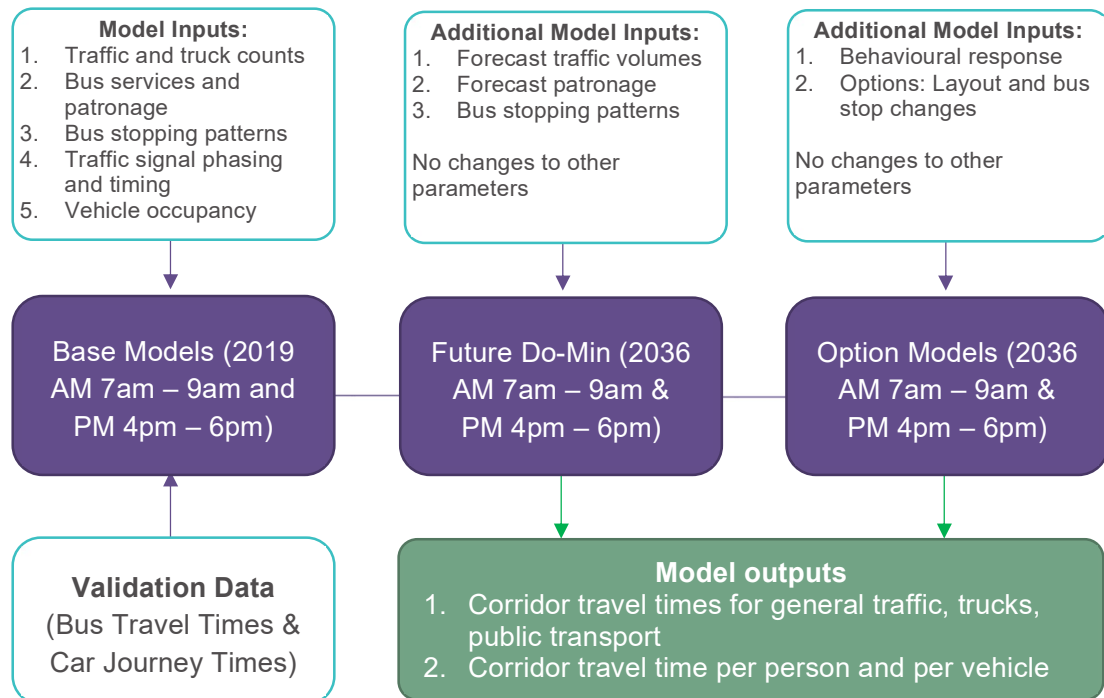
Model Inputs:
1. Traffic and truck counts
2. Bus services and patronage
3. Bus stopping patterns
4. Traffic signal phasing and timing
5. Vehicle occupancy

Additional Model Inputs:
1. Forecast traffic volumes
2. Forecast patronage
3. Bus stopping patterns

No changes to other parameters

Additional Model Inputs:
1. Behavioural response
2. Options: Layout and bus stop changes

No changes to other parameters

Base Models (2019 AM 7am – 9am and PM 4pm – 6pm)

Future Do-Min (2036 AM 7am – 9am & PM 4pm – 6pm)

Option Models (2036 AM 7am – 9am & PM 4pm – 6pm)

Validation Data
(Bus Travel Times & Car Journey Times)

Model outputs
1. Corridor travel times for general traffic, trucks, public transport
2. Corridor travel time per person and per vehicle